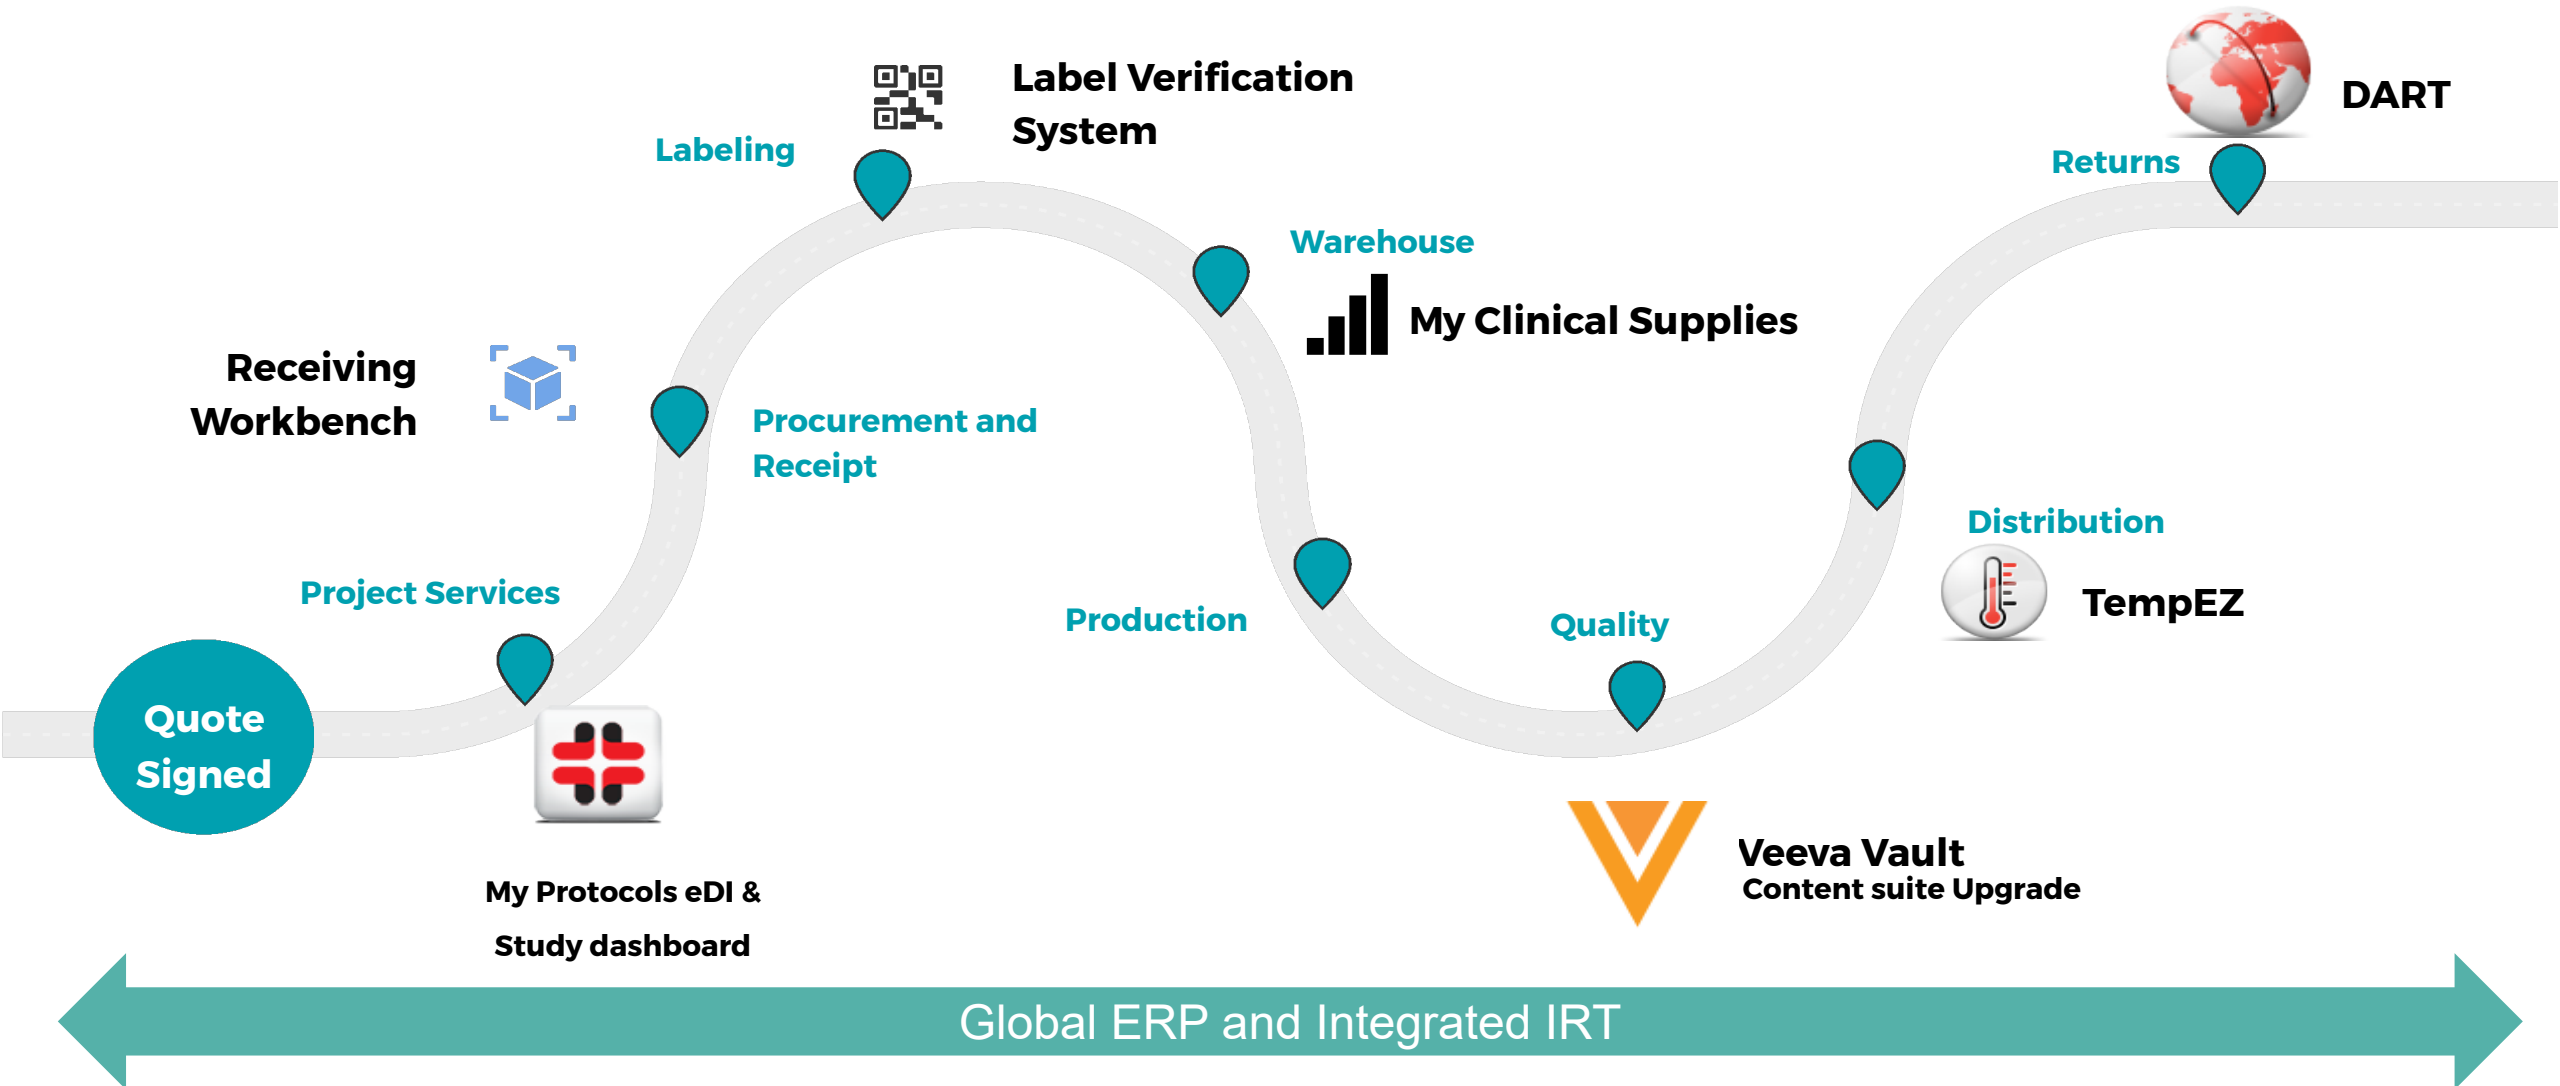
Label Verification System

DART

Labeling

Returns

Warehouse

My Clinical Supplies

Receiving Workbench

Procurement and Receipt

Distribution

Project Services

TempEZ

Production

Quality

Quote Signed

Veeva Vault
Content suite Upgrade

My Protocols eDI &
Study dashboard

Global ERP and Integrated IRT